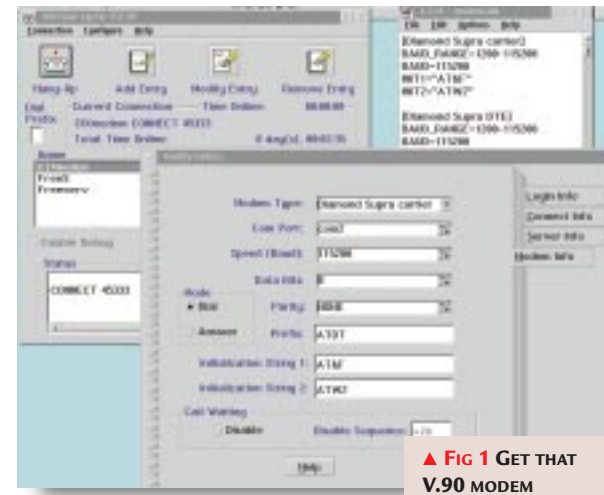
Connection Configure Help

File Edit Options Help

[Diamond Supra cartIc]
BAUD_RANGE=1200-115200
BAUD=115200
INIT1="AT&F"
INIT2="ATW2"

[Diamond Supra (ITE)]
BAUD_RANGE=1200-115200
BAUD=115200

Hang Up
Add Entry
Modify Entry
Remove Entry

Dial Prefix
Current Connection
Time Online
00:00:00
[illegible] CONNECT 45333
Total Time Online
0 day(s), 00:02:35

Name
FreeBS
Freeserv

Enable Debug

Status

CONNECT 45333

Modify Entry

Modem Type: Diamond Supra cartIc
Com Port: com2
Speed (Baud): 115200
Data Bits: 8
Mode
Dial
Answer
Parity: NONE
Prefix: ATDT
Initialization String 1: AT&F
Initialization String 2: ATW2

Call Waiting
Disable
Disable Sequence: *70

Help

Login Info
Connect Info
Server Info
Modem Info

▲ Fig 1 Get that V.90 modem